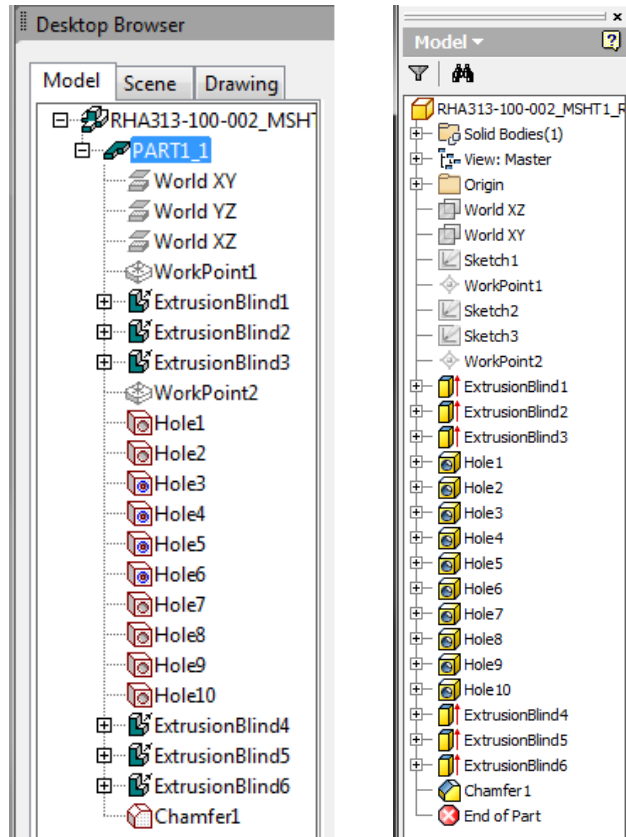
Desktop Browser

Model | Scene | Drawing

RHA313-100-002_MSHT
PART1_1
World XY
World YZ
World XZ
WorkPoint1
ExtrusionBlind1
ExtrusionBlind2
ExtrusionBlind3
WorkPoint2
Hole1
Hole2
Hole3
Hole4
Hole5
Hole6
Hole7
Hole8
Hole9
Hole10
ExtrusionBlind4
ExtrusionBlind5
ExtrusionBlind6
Chamfer1

Model

RHA313-100-002_MSHT1_R
Solid Bodies(1)
View: Master
Origin
World XZ
World XY
Sketch1
WorkPoint1
Sketch2
Sketch3
WorkPoint2
ExtrusionBlind1
ExtrusionBlind2
ExtrusionBlind3
Hole1
Hole2
Hole3
Hole4
Hole5
Hole6
Hole7
Hole8
Hole9
Hole10
ExtrusionBlind4
ExtrusionBlind5
ExtrusionBlind6
Chamfer1
End of Part